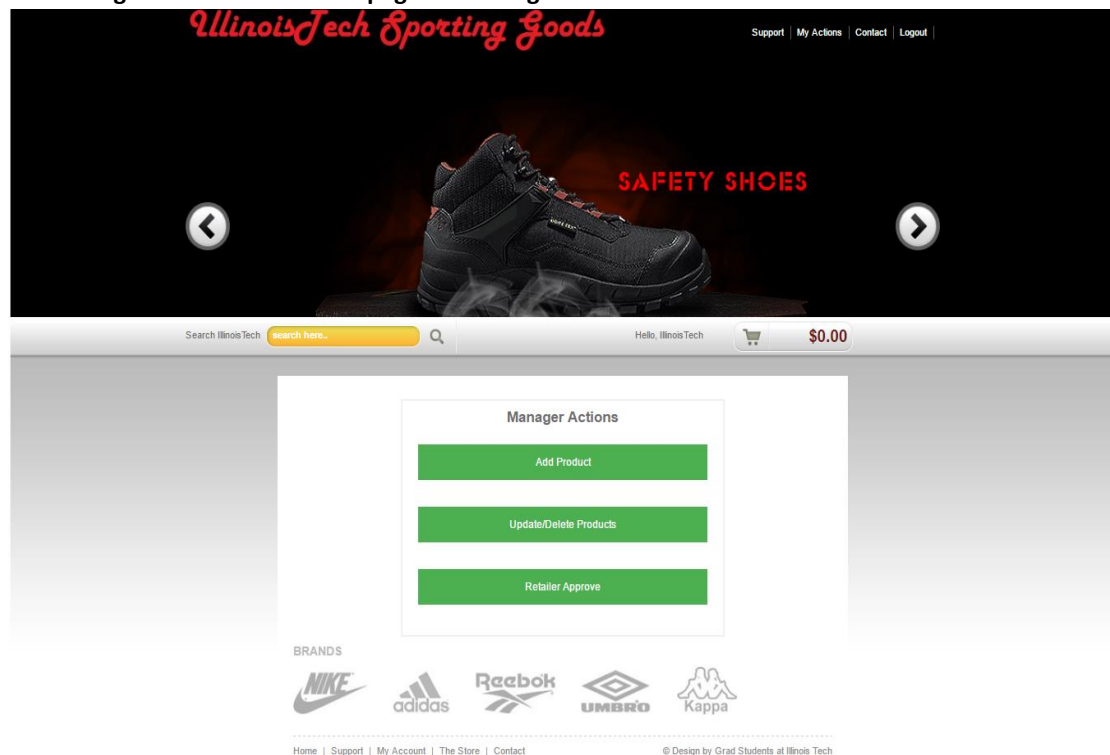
IllinoisTech Sporting Goods

Support | My Actions | Contact | Logout |

SAFETY SHOES

Search IllinoisTech search here..

Hello, IllinoisTech

$0.00

Manager Actions

Add Product

Update/Delete Products

Retailer Approve

BRANDS

NIKE adidas Reebok UMBRO Kappa

Home | Support | My Account | The Store | Contact

© Design by Grad Students at Illinois Tech